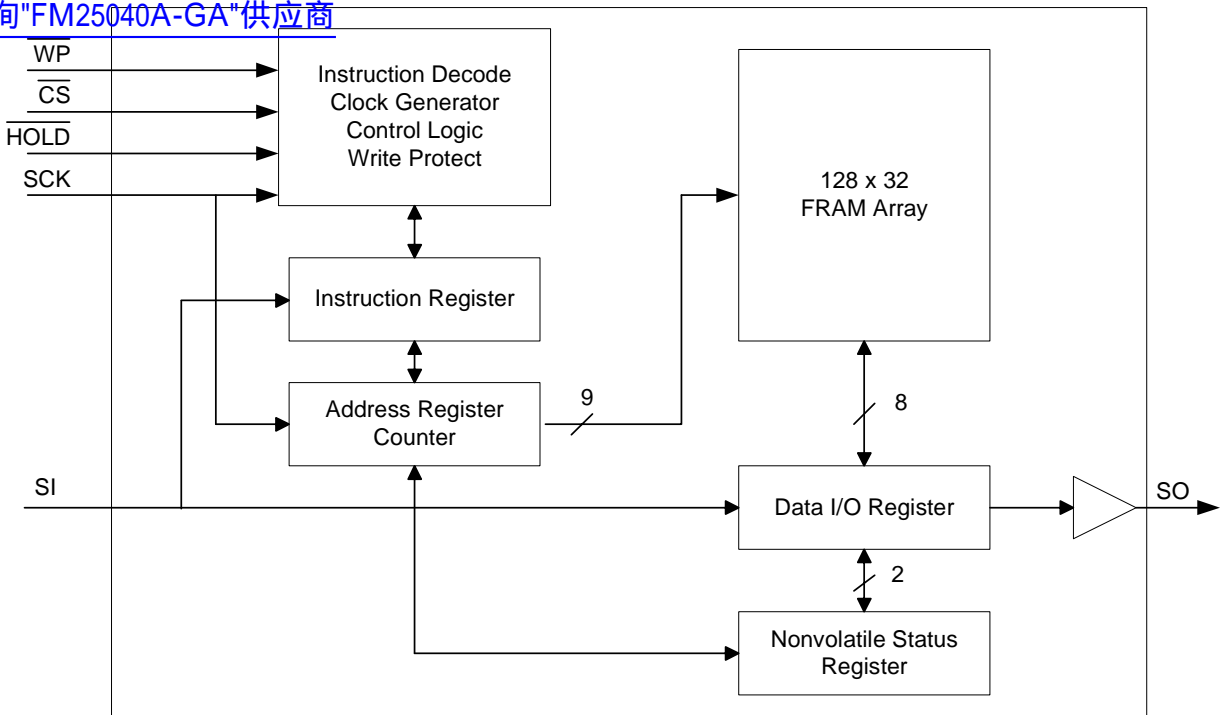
询"FM25040A-GA"供应商

$\overline{WP}$

$\overline{CS}$

$\overline{HOLD}$

SCK

Instruction Decode
Clock Generator
Control Logic
Write Protect

128 x 32
FRAM Array

Instruction Register

Address Register
Counter

9

8

SI

Data I/O Register

SO

2

Nonvolatile Status
Register